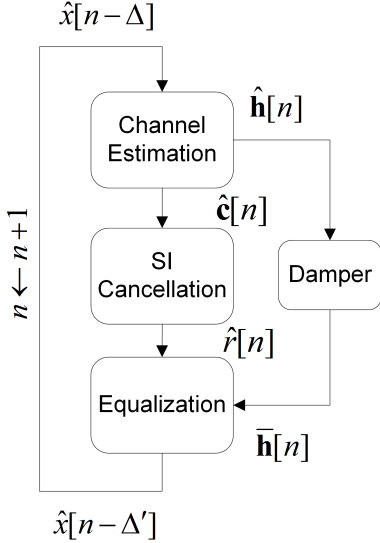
$\hat{x}[n-\Delta]$

$\hat{\mathbf{h}}[n]$

Channel Estimation

$n \leftarrow n+1$

$\hat{\mathbf{c}}[n]$

SI Cancellation

Damper

$\hat{r}[n]$

Equalization

$\overline{\mathbf{h}}[n]$

$\hat{x}[n-\Delta']$